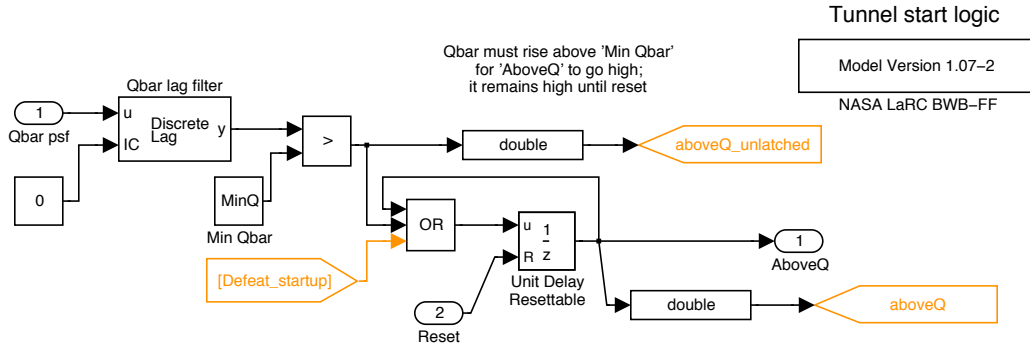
Tunnel start logic

Model Version 1.07−2

NASA LaRC BWB−FF

Qbar must rise above 'Min Qbar' for 'AboveQ' to go high; it remains high until reset

Qbar lag filter

1

Qbar psf

u

IC

Discrete Lag

y

0

>

MinQ

Min Qbar

double

aboveQ_unlatched

OR

[Defeat_startup]

u

R

$\frac{1}{z}$

Unit Delay Resettable

1

AboveQ

2

Reset

double

aboveQ